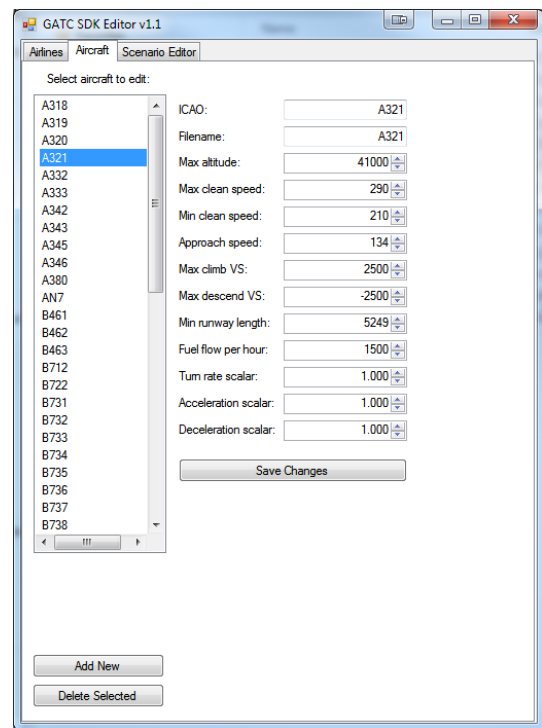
GATC SDK Editor v1.1

Airlines | Aircraft | Scenario Editor

Select aircraft to edit:

A318
A319
A320
A321
A332
A333
A342
A343
A345
A346
A380
AN7
B461
B462
B463
B712
B722
B731
B732
B733
B734
B735
B736
B737
B738

| | |
|---|---|
| ICAO: | A321 |
| Filename: | A321 |
| Max altitude: | 41000 |
| Max clean speed: | 290 |
| Min clean speed: | 210 |
| Approach speed: | 134 |
| Max climb VS: | 2500 |
| Max descend VS: | -2500 |
| Min runway length: | 5249 |
| Fuel flow per hour: | 1500 |
| Turn rate scalar: | 1.000 |
| Acceleration scalar: | 1.000 |
| Deceleration scalar: | 1.000 |

Save Changes

Add New

Delete Selected